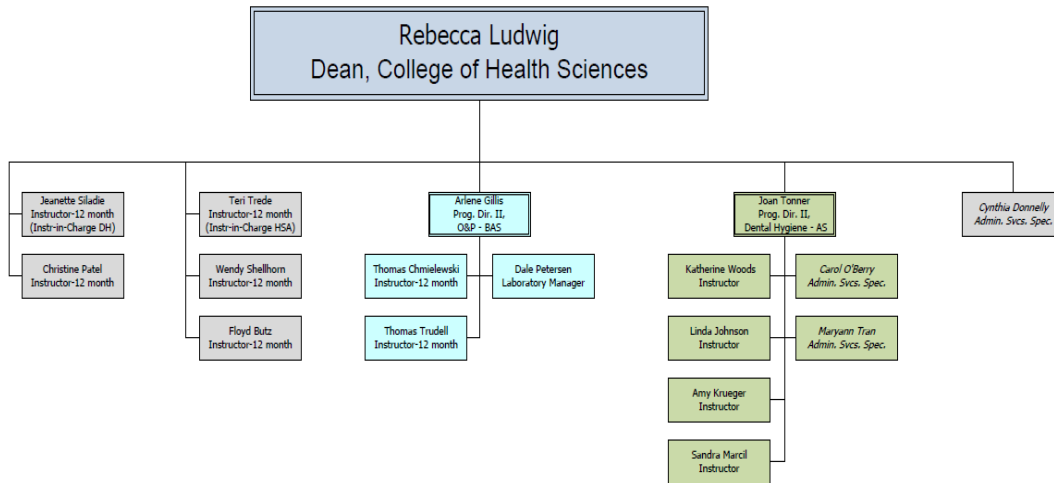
Rebecca Ludwig
Dean, College of Health Sciences

Jeanette Siladie
Instructor-12 month
(Instr-in-Charge DH)

Christine Patel
Instructor-12 month

Teri Trede
Instructor-12 month
(Instr-in-Charge HSA)

Wendy Shellhorn
Instructor-12 month

Floyd Butz
Instructor-12 month

Arlene Gillis
Prog. Dir. II,
O&P - BAS

Thomas Chmielewski
Instructor-12 month

Dale Petersen
Laboratory Manager

Thomas Trudell
Instructor-12 month

Joan Tonner
Prog. Dir. II,
Dental Hygiene - AS

Katherine Woods
Instructor

Carol O'Berry
Admin. Svcs. Spec.

Linda Johnson
Instructor

Maryann Tran
Admin. Svcs. Spec.

Amy Krueger
Instructor

Sandra Marcil
Instructor

Cynthia Donnelly
Admin. Svcs. Spec.